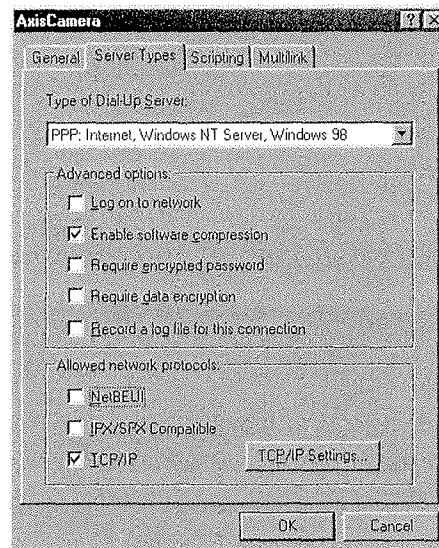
AxisCamera

General | Server Types | Scripting | Multilink

Type of Dial-Up Server:

PPP: Internet, Windows NT Server, Windows 98

Advanced options:

Log on to network

Enable software compression

Require encrypted password

Require data encryption

Record a log file for this connection

Allowed network protocols:

NetBEUI

IPX/SPX Compatible

TCP/IP

TCP/IP Settings...

OK

Cancel